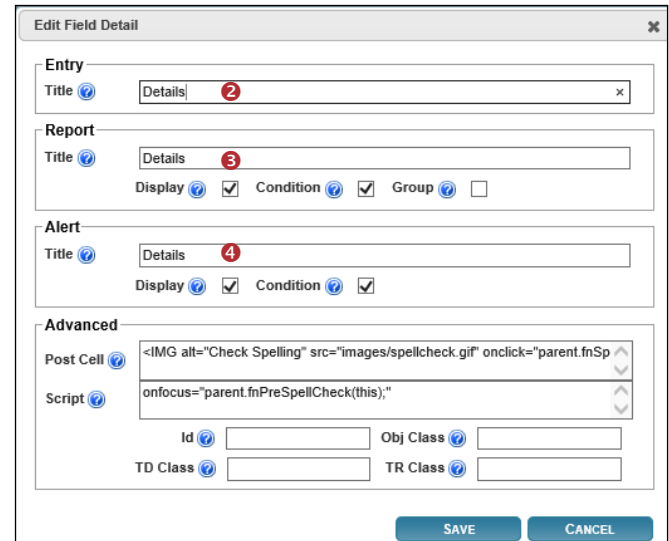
Edit Field Detail

Entry
Title Details 2

Report
Title Details 3
Display Condition Group

Alert
Title Details 4
Display Condition

Advanced
Post Cell <IMG alt="Check Spelling" src="images/spellcheck.gif" onclick="parent.fnSp
Script onfocus="parent.fnPreSpellCheck(this);"
Id Obj Class
TD Class TR Class

SAVE CANCEL